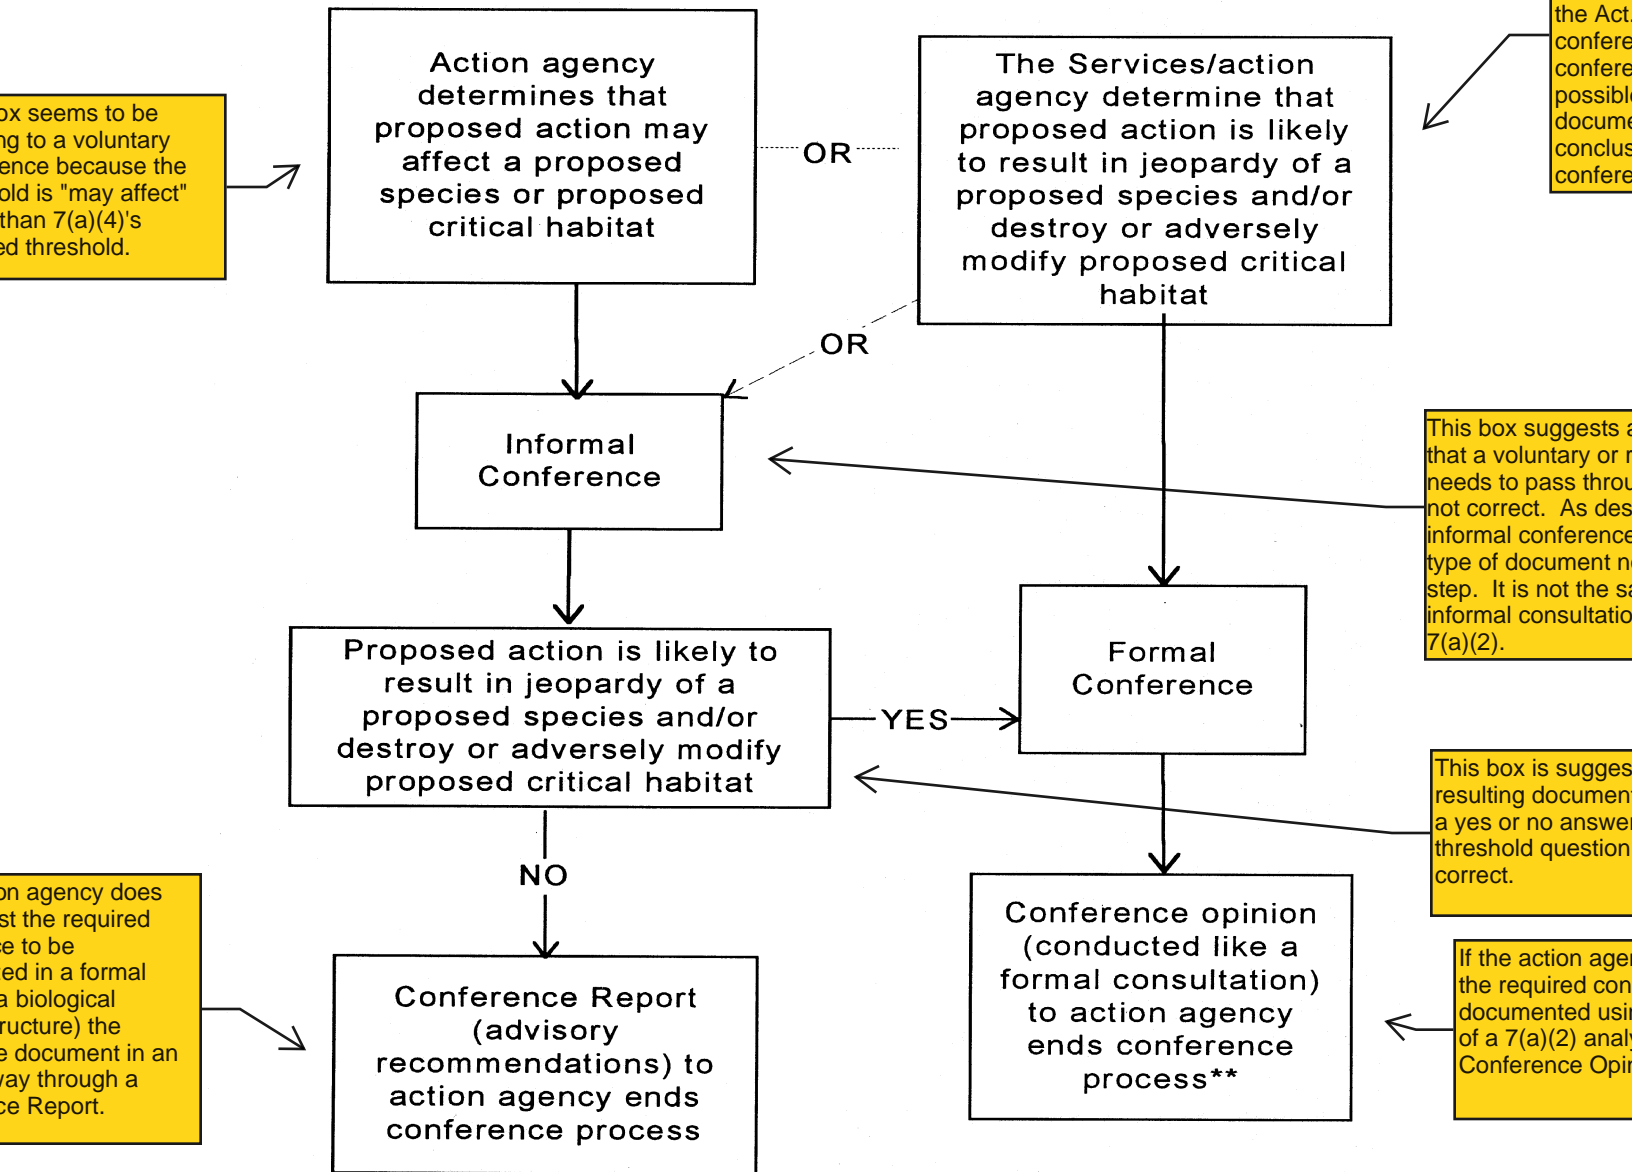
ox seems to be ng to a voluntary ence because the old is "may affect" than 7(a)(4)'s ed threshold.

Action agency determines that proposed action may affect a proposed species or proposed critical habitat

OR

The Services/action agency determine that proposed action is likely to result in jeopardy of a proposed species and/or destroy or adversely modify proposed critical habitat

the Act. confere confere possibl docume conclus confere

OR

Informal Conference

This box suggests a that a voluntary or r needs to pass throu not correct. As des informal conference type of document ne step. It is not the sa informal consultatio 7(a)(2).

Proposed action is likely to result in jeopardy of a proposed species and/or destroy or adversely modify proposed critical habitat

YES

Formal Conference

This box is sugges resulting documen a yes or no answer threshold question correct.

NO

on agency does st the required ce to be ed in a formal a biological ructure) the e document in an vay through a ce Report.

Conference Report (advisory recommendations) to action agency ends conference process

Conference opinion (conducted like a formal consultation) to action agency ends conference process**

If the action agen the required con documented usin of a 7(a)(2) analy Conference Opin